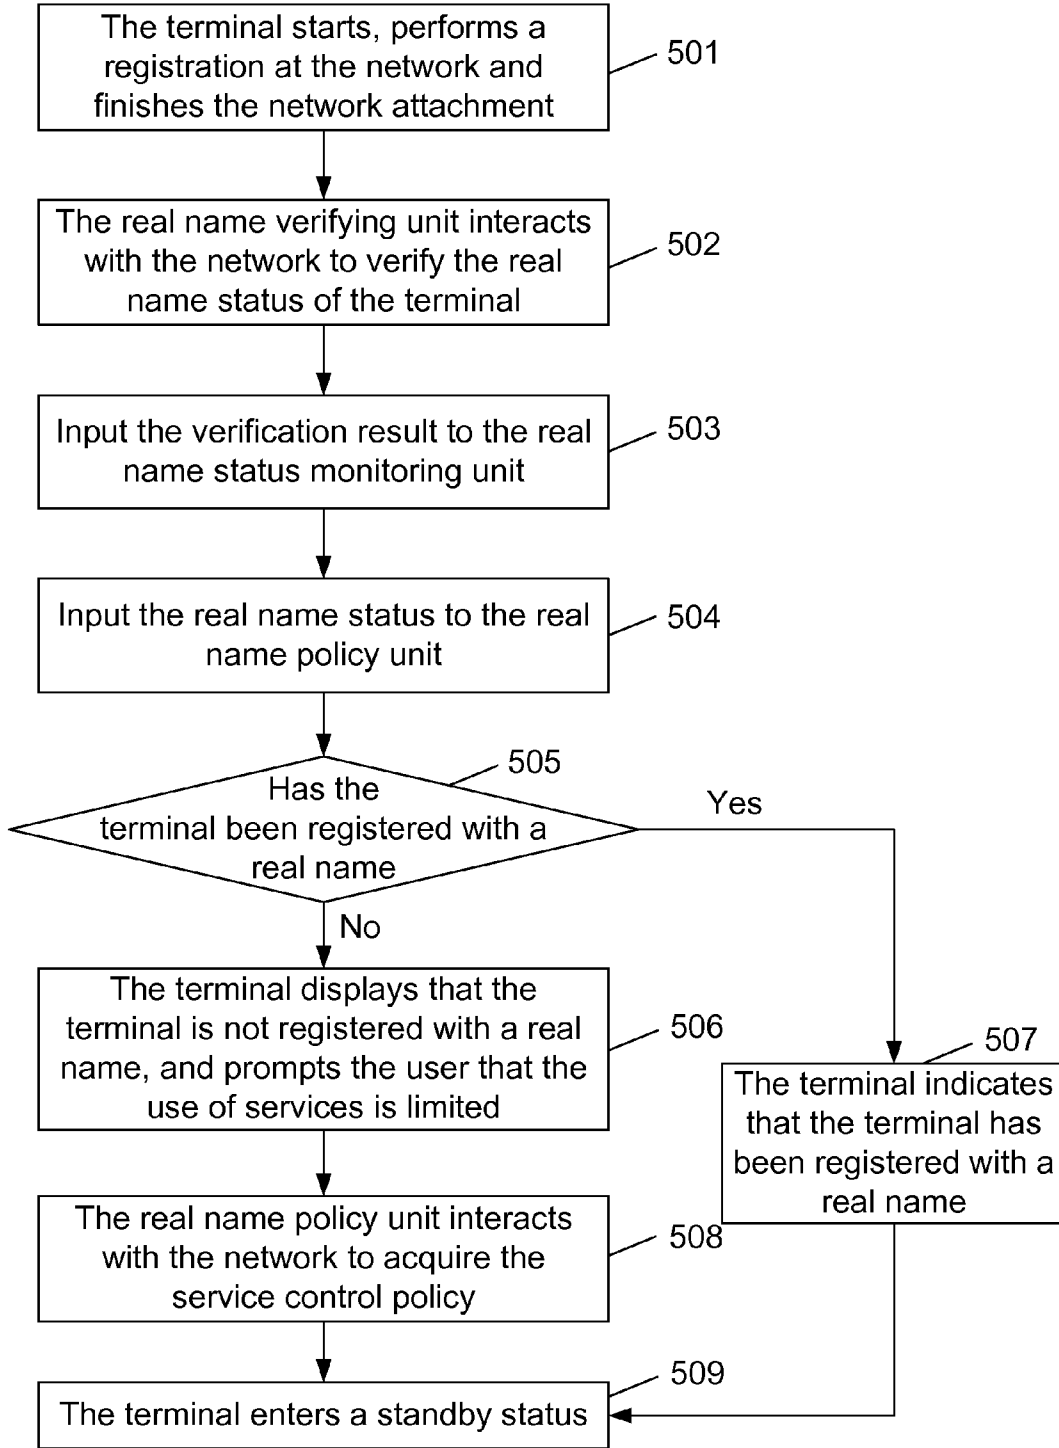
The terminal starts, performs a registration at the network and finishes the network attachment

501

The real name verifying unit interacts with the network to verify the real name status of the terminal

502

Input the verification result to the real name status monitoring unit

503

Input the real name status to the real name policy unit

504

505

Has the terminal been registered with a real name

Yes

No

The terminal displays that the terminal is not registered with a real name, and prompts the user that the use of services is limited

506

507

The terminal indicates that the terminal has been registered with a real name

The real name policy unit interacts with the network to acquire the service control policy

508

509

The terminal enters a standby status